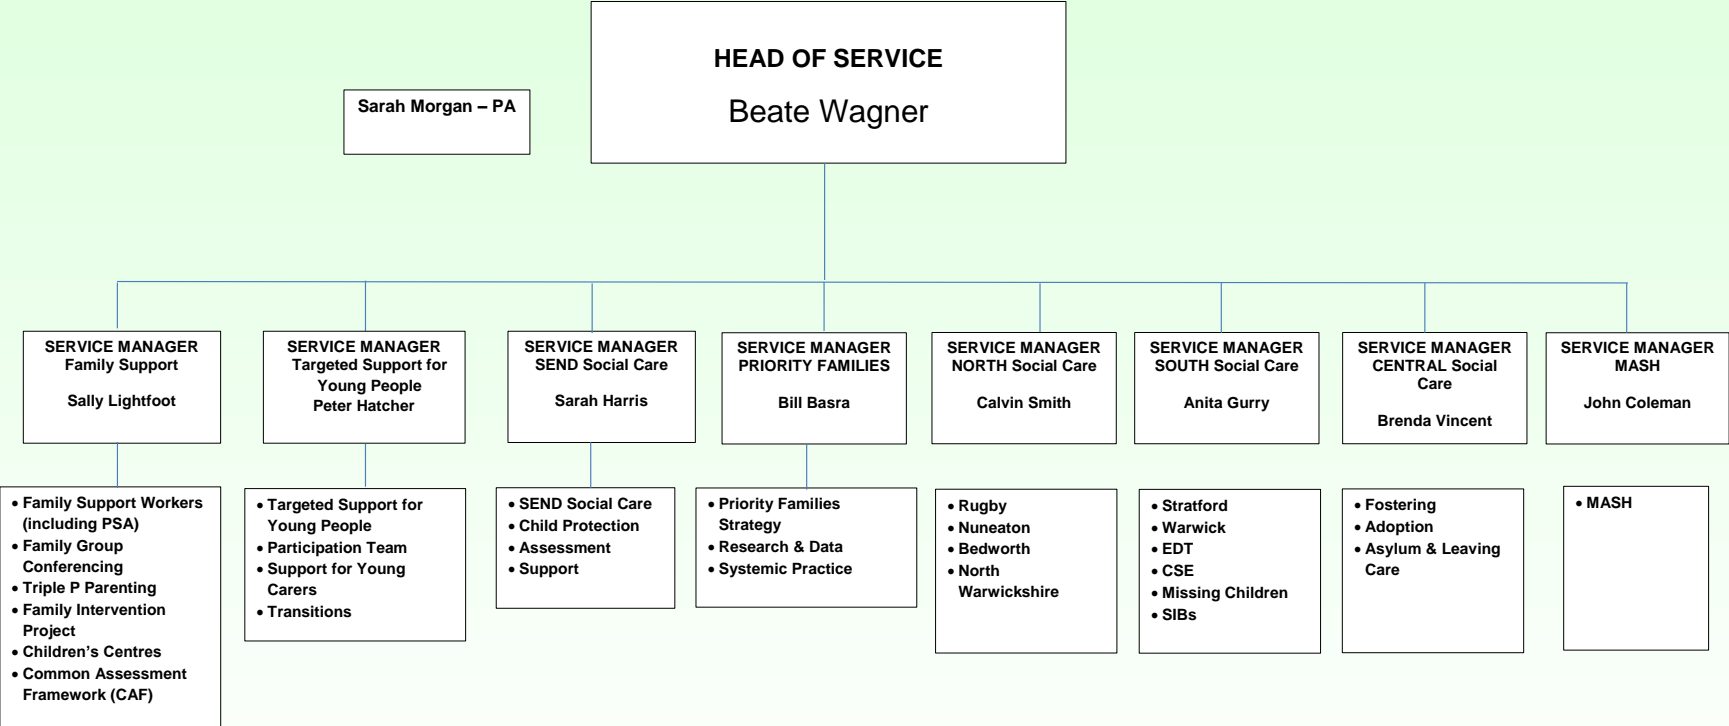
HEAD OF SERVICE
Beate Wagner

Sarah Morgan – PA

SERVICE MANAGER
Family Support

Sally Lightfoot

• Family Support Workers (including PSA)
• Family Group Conferencing
• Triple P Parenting
• Family Intervention Project
• Children's Centres
• Common Assessment Framework (CAF)

SERVICE MANAGER
Targeted Support for Young People
Peter Hatcher

• Targeted Support for Young People
• Participation Team
• Support for Young Carers
• Transitions

SERVICE MANAGER
SEND Social Care

Sarah Harris

• SEND Social Care
• Child Protection
• Assessment
• Support

SERVICE MANAGER
PRIORITY FAMILIES

Bill Basra

• Priority Families Strategy
• Research & Data
• Systemic Practice

SERVICE MANAGER
NORTH Social Care

Calvin Smith

• Rugby
• Nuneaton
• Bedworth
• North Warwickshire

SERVICE MANAGER
SOUTH Social Care

Anita Gurry

• Stratford
• Warwick
• EDT
• CSE
• Missing Children
• SIBs

SERVICE MANAGER
CENTRAL Social Care

Brenda Vincent

• Fostering
• Adoption
• Asylum & Leaving Care

SERVICE MANAGER
MASH

John Coleman

• MASH